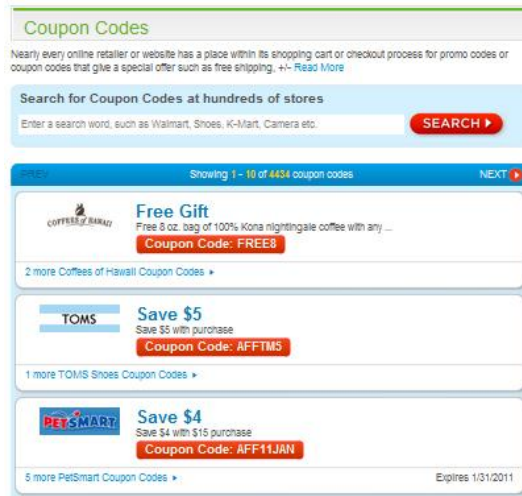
Coupon Codes

Nearly every online retailer or website has a place within its shopping cart or checkout process for promo codes or coupon codes that give a special offer such as free shipping, +/- Read More

Search for Coupon Codes at hundreds of stores

Enter a search word, such as Walmart, Shoes, K-Mart, Camera etc.

SEARCH ▸

PREV

Showing 1 - 10 of 4434 coupon codes

NEXT ▸

COFFEES of HAWAII

Free Gift

Free 8 oz. bag of 100% Kona nightingale coffee with any ...

Coupon Code: FREE8

2 more Coffees of Hawaii Coupon Codes ▸

TOMS

Save $5

Save $5 with purchase

Coupon Code: AFFTM5

1 more TOMS Shoes Coupon Codes ▸

PETSMART

Save $4

Save $4 with $15 purchase

Coupon Code: AFF11JAN

5 more PetSmart Coupon Codes ▸

Expires 1/31/2011